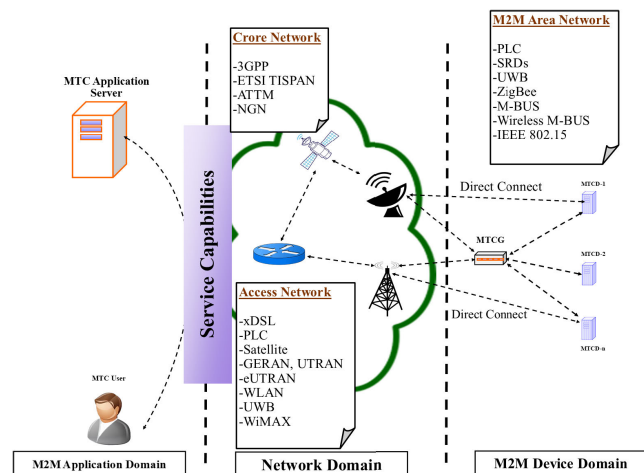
MTC Application Server

Service Capabilities

MTC User

Crore Network

-3GPP
-ETSI TISPAN
-ATTM
-NGN

Access Network

-xDSL
-PLC
-Satellite
-GERAN, UTRAN
-eUTRAN
-WLAN
-UWB
-WiMAX

M2M Area Network

-PLC
-SRDs
-UWB
-ZigBee
-M-BUS
-Wireless M-BUS
-IEEE 802.15

Direct Connect

MTCD-1

MTCG

MTCD-2

Direct Connect

MTCD-n

M2M Application Domain

Network Domain

M2M Device Domain